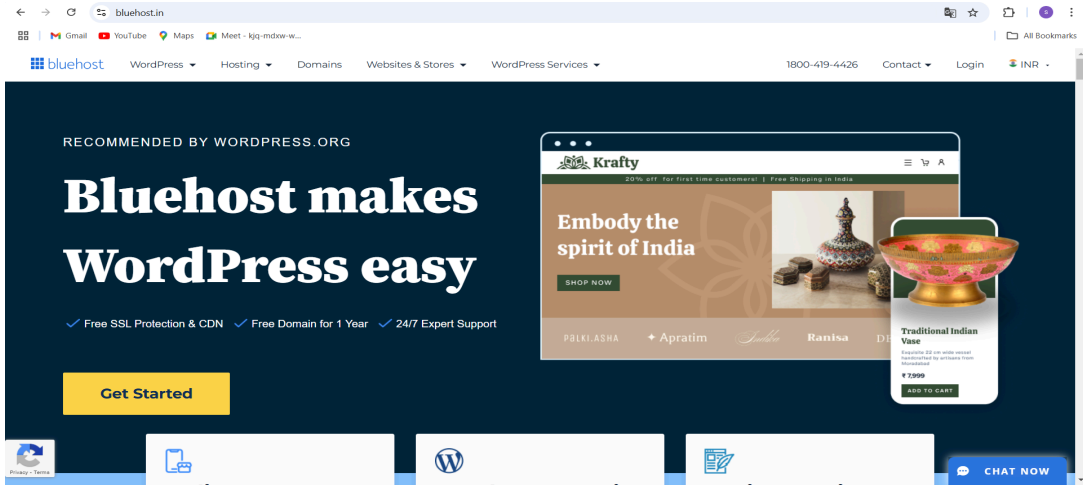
bluehost.in

Gmail YouTube Maps Meet - kjq-mdxw-w...

All Bookmarks

bluehost WordPress Hosting Domains Websites & Stores WordPress Services 1800-419-4426 Contact Login INR

RECOMMENDED BY WORDPRESS.ORG

Bluehost makes WordPress easy

Free SSL Protection & CDN Free Domain for 1 Year 24/7 Expert Support

Get Started

Krafty

20% off for first time customers! | Free Shipping in India

Embody the spirit of India

SHOP NOW

PALKI.ASHA Apratim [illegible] Ranisa DE

Traditional Indian Vase

Exquisite 22 cm wide vessel handcrafted by artisans from Moradabad

₹ 7,999

ADD TO CART

Privacy - Terms

CHAT NOW